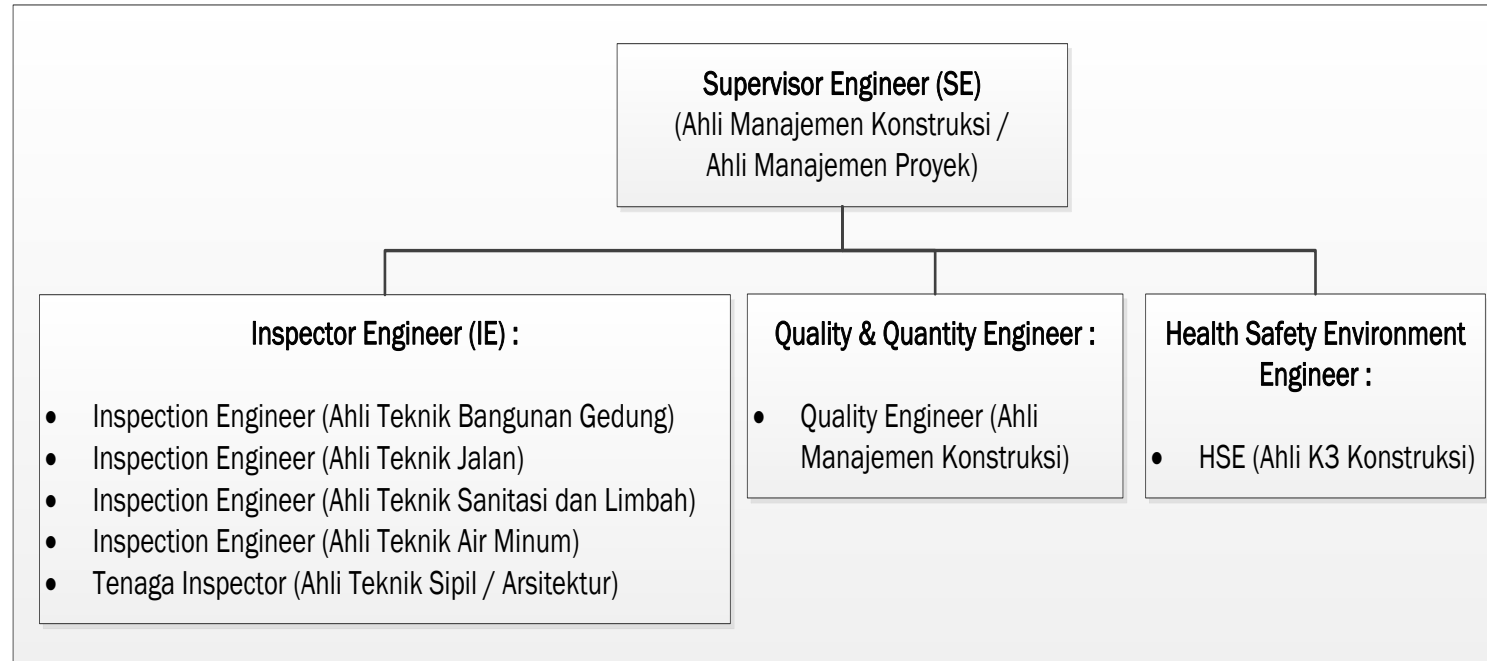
Supervisor Engineer (SE)
(Ahli Manajemen Konstruksi / Ahli Manajemen Proyek)

Inspector Engineer (IE) :

- Inspection Engineer (Ahli Teknik Bangunan Gedung)
- Inspection Engineer (Ahli Teknik Jalan)
- Inspection Engineer (Ahli Teknik Sanitasi dan Limbah)
- Inspection Engineer (Ahli Teknik Air Minum)
- Tenaga Inspector (Ahli Teknik Sipil / Arsitektur)

Quality & Quantity Engineer :

- Quality Engineer (Ahli Manajemen Konstruksi)

Health Safety Environment Engineer :

- HSE (Ahli K3 Konstruksi)